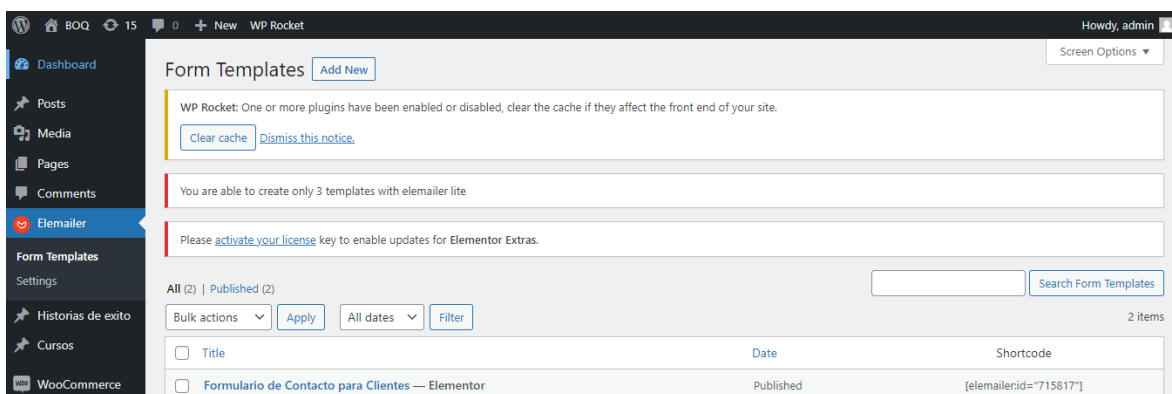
BOQ 15 0 New WP Rocket

Howdy, admin

Dashboard
Posts
Media
Pages
Comments
Elemailer
Form Templates
Settings
Historias de exito
Cursos
WooCommerce

Screen Options ▼

Form Templates Add New

WP Rocket: One or more plugins have been enabled or disabled, clear the cache if they affect the front end of your site.

Clear cache Dismiss this notice.

You are able to create only 3 templates with elemailer lite

Please activate your license key to enable updates for Elementor Extras.

All (2) | Published (2)

Search Form Templates

Bulk actions Apply All dates Filter

2 items

| Title | Date | Shortcode |
|---|---|---|
| Formulario de Contacto para Clientes — Elementor | Published | [elemailer:id="715817"] |